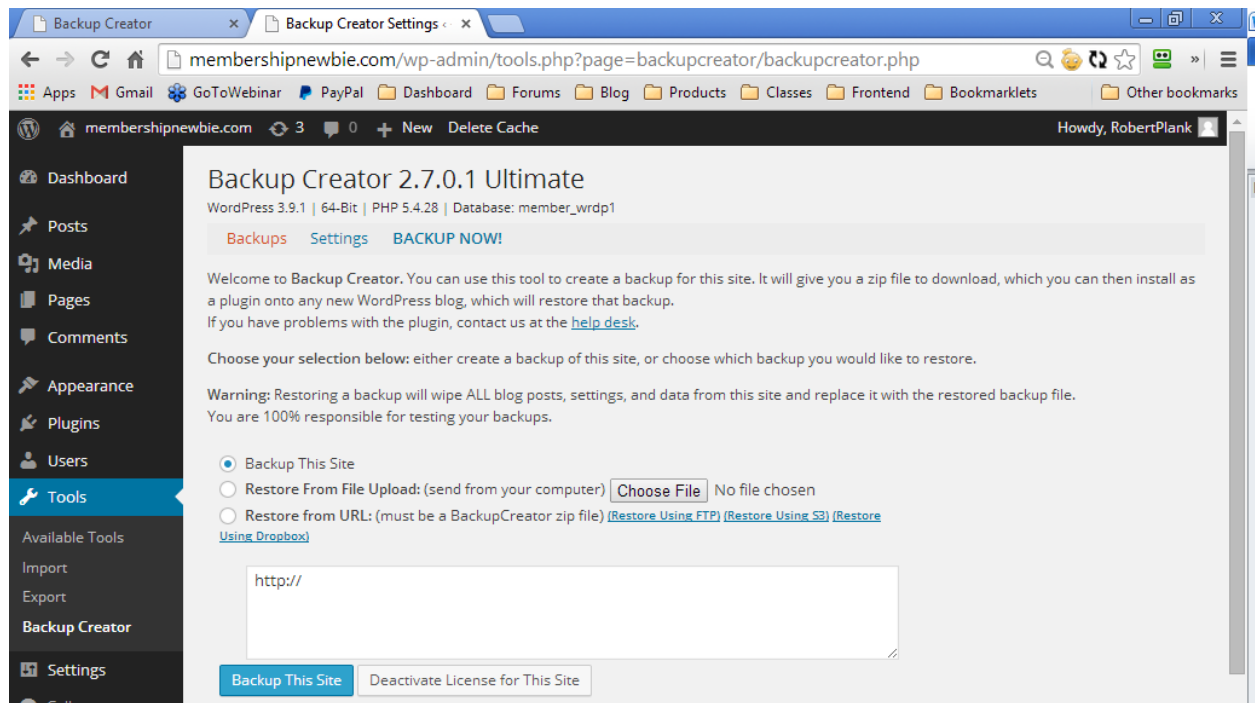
Backup Creator ×
Backup Creator Settings ‹ ×

membershipnewbie.com/wp-admin/tools.php?page=backupcreator/backupcreator.php

Apps Gmail GoToWebinar PayPal Dashboard Forums Blog Products Classes Frontend Bookmarklets Other bookmarks

membershipnewbie.com 3 0 New Delete Cache Howdy, RobertPlank

Dashboard
Posts
Media
Pages
Comments
Appearance
Plugins
Users
Tools
Available Tools
Import
Export
Backup Creator
Settings

Backup Creator 2.7.0.1 Ultimate
WordPress 3.9.1 | 64-Bit | PHP 5.4.28 | Database: member_wrdp1

Backups Settings BACKUP NOW!

Welcome to **Backup Creator.** You can use this tool to create a backup for this site. It will give you a zip file to download, which you can then install as a plugin onto any new WordPress blog, which will restore that backup.
If you have problems with the plugin, contact us at the help desk.

**Choose your selection below:** either create a backup of this site, or choose which backup you would like to restore.

**Warning:** Restoring a backup will wipe ALL blog posts, settings, and data from this site and replace it with the restored backup file.
You are 100% responsible for testing your backups.

Backup This Site
**Restore From File Upload:** (send from your computer) Choose File No file chosen
**Restore from URL:** (must be a BackupCreator zip file) (Restore Using FTP) (Restore Using S3) (Restore Using Dropbox)

http://

Backup This Site Deactivate License for This Site